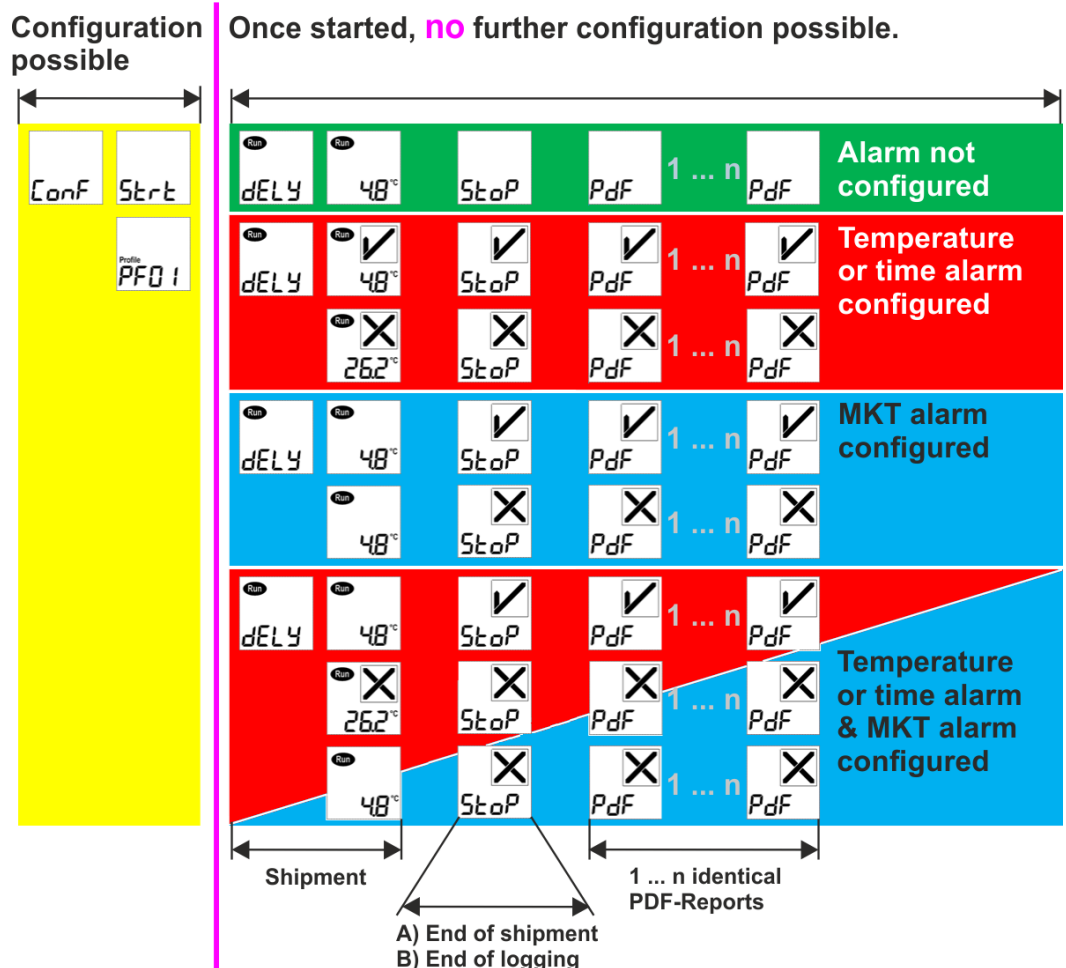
Configuration possible

Once started, no further configuration possible.

ConF Strt
Profile PF01

Run dELY Run 4.8°C StoP PdF 1 ... n PdF Alarm not configured

Run dELY Run ✓ 4.8°C ✓ StoP ✓ PdF 1 ... n ✓ PdF Temperature or time alarm configured
Run ✗ 26.2°C ✗ StoP ✗ PdF 1 ... n ✗ PdF

Run dELY Run 4.8°C ✓ StoP ✓ PdF 1 ... n ✓ PdF MKT alarm configured
Run 4.8°C ✗ StoP ✗ PdF 1 ... n ✗ PdF

Run dELY Run 4.8°C ✓ StoP ✓ PdF 1 ... n ✓ PdF
Run ✗ 26.2°C ✗ StoP ✗ PdF 1 ... n ✗ PdF Temperature or time alarm & MKT alarm configured
Run 4.8°C ✗ StoP ✗ PdF 1 ... n ✗ PdF

Shipment

1 ... n identical PDF-Reports

A) End of shipment
B) End of logging